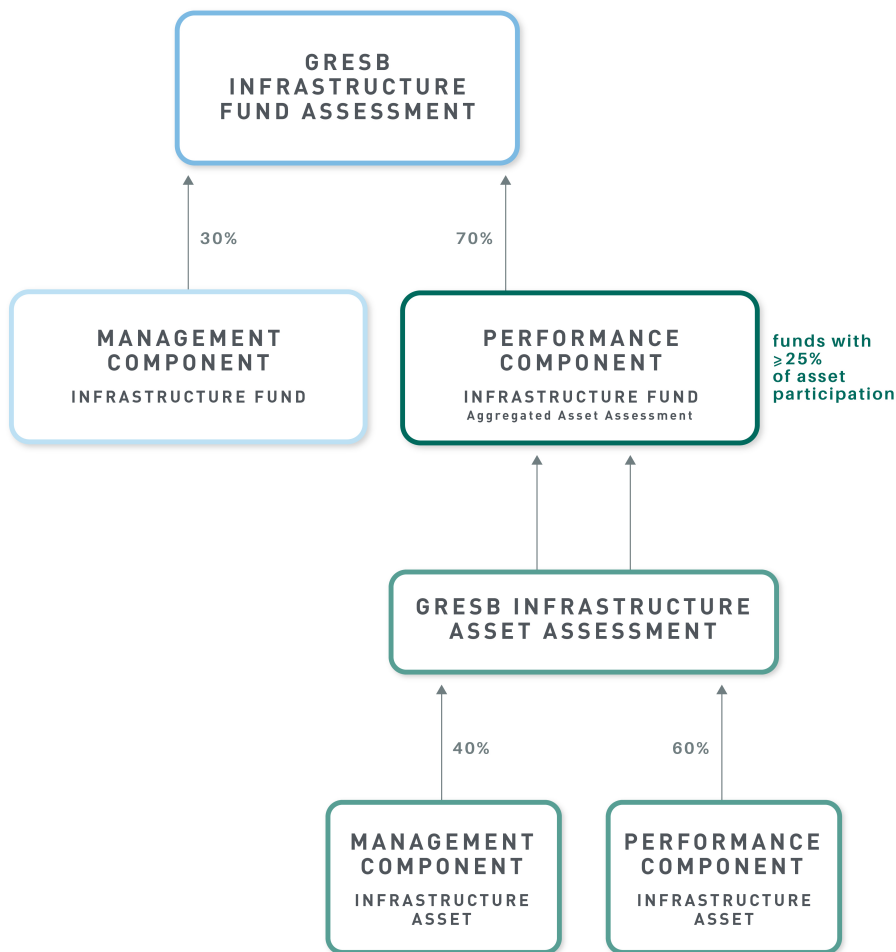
GRESB INFRASTRUCTURE FUND ASSESSMENT

30%

70%

MANAGEMENT COMPONENT
INFRASTRUCTURE FUND

PERFORMANCE COMPONENT
INFRASTRUCTURE FUND
Aggregated Asset Assessment

funds with $\geq$25% of asset participation

GRESB INFRASTRUCTURE ASSET ASSESSMENT

40%

60%

MANAGEMENT COMPONENT
INFRASTRUCTURE ASSET

PERFORMANCE COMPONENT
INFRASTRUCTURE ASSET